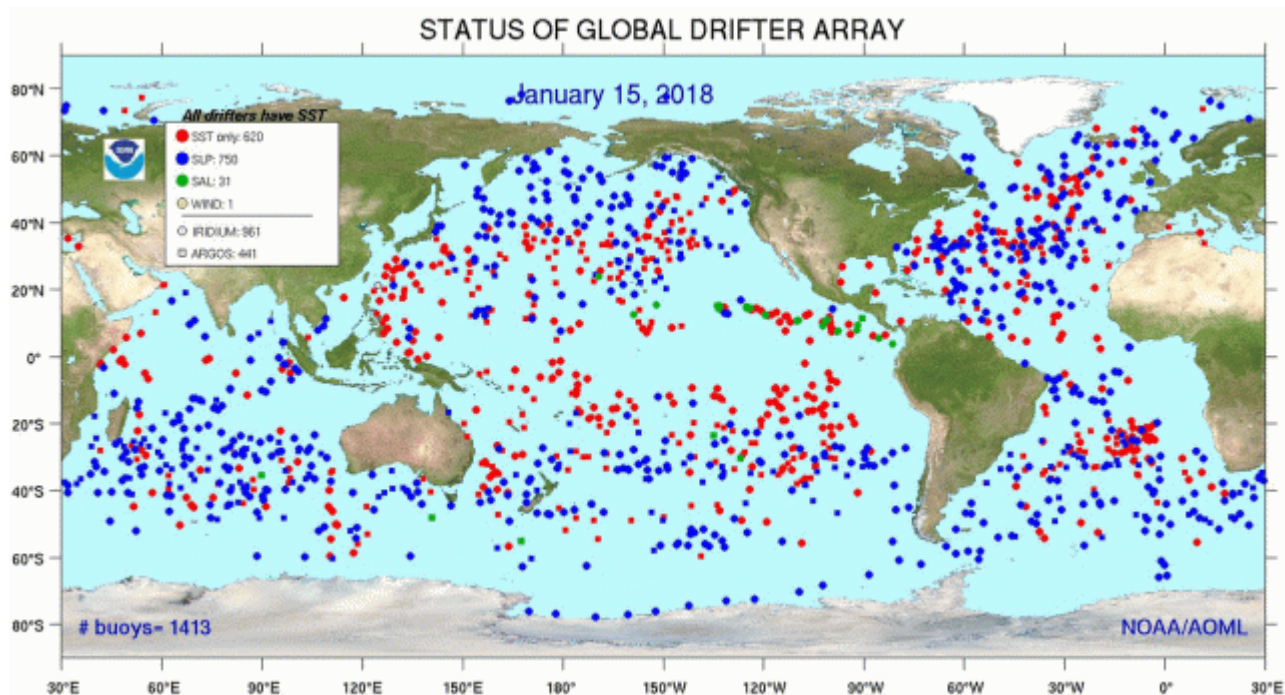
STATUS OF GLOBAL DRIFTER ARRAY

January 15, 2018

All drifters have SST
SST only: 620
SLP: 750
SAL: 31
WIND: 1
IRIDIUM: 961
ARGOS: 441

80°N
60°N
40°N
20°N
0°
20°S
40°S
60°S
80°S

# buoys= 1413

NOAA/AOML

30°E 60°E 90°E 120°E 150°E 180° 150°W 120°W 90°W 60°W 30°W 0° 30°E